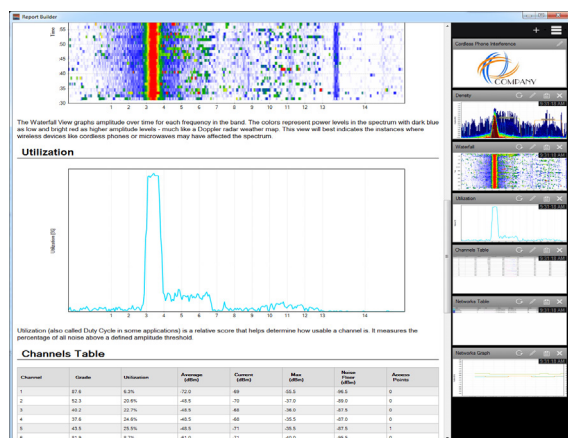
Report Builder

Time
:55
:50
:45
:40
:35
:30

1 2 3 4 5 6 7 8 9 10 11 12 13 14

The Waterfall View graphs amplitude over time for each frequency in the band. The colors represent power levels in the spectrum with dark blue as low and bright red as higher amplitude levels - much like a Doppler radar weather map. This view will best indicates the instances where wireless devices like cordless phones or microwaves may have affected the spectrum.

Utilization

Utilization [%]

1 2 3 4 5 6 7 8 9 10 11 12 13 14

Utilization (also called Duty Cycle in some applications) is a relative score that helps determine how usable a channel is. It measures the percentage of all noise above a defined amplitude threshold.

Channels Table

| Channel | Grade | Utilization | Average (dBm) | Current (dBm) | Max (dBm) | Noise Floor (dBm) | Access Points |
|---|---|---|---|---|---|---|---|
| 1 | 57.6 | 9.3% | -72.0 | -68 | -55.5 | -96.5 | 0 |
| 2 | 52.3 | 20.6% | -48.5 | -70 | -37.0 | -89.0 | 0 |
| 3 | 45.2 | 22.7% | -48.5 | -66 | -36.0 | -87.5 | 0 |
| 4 | 37.6 | 24.6% | -48.5 | -66 | -35.5 | -87.0 | 0 |
| 5 | 43.5 | 25.5% | -48.5 | -71 | -35.5 | -87.5 | 1 |
| 6 | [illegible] | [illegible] | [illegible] | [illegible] | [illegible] | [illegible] | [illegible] |

+

Cordless Phone Interference

COMPANY

Density

Waterfall

Utilization

Channels Table

Networks Table

Networks Graph